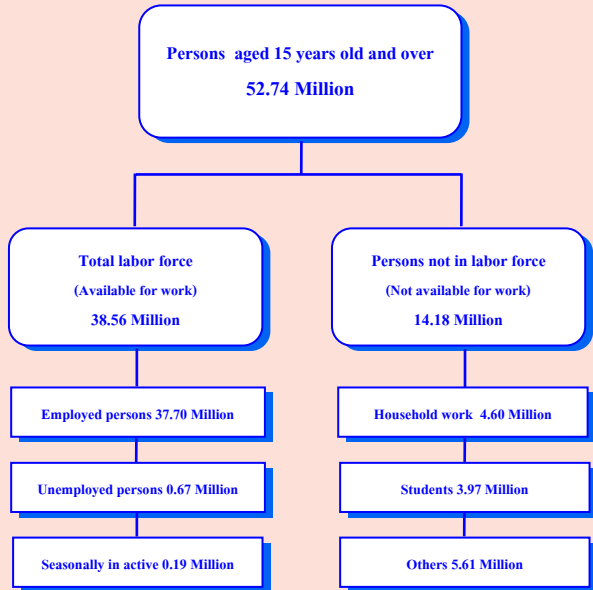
Persons aged 15 years old and over

52.74 Million

Total labor force

(Available for work)

38.56 Million

Persons not in labor force

(Not available for work)

14.18 Million

Employed persons 37.70 Million

Unemployed persons 0.67 Million

Seasonally in active 0.19 Million

Household work 4.60 Million

Students 3.97 Million

Others 5.61 Million